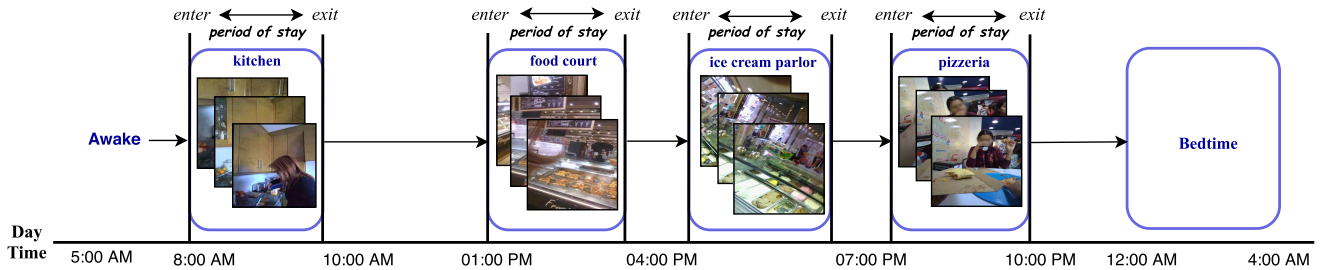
enter exit
period of stay
kitchen

enter exit
period of stay
food court

enter exit
period of stay
ice cream parlor

enter exit
period of stay
pizzeria

Awake

Bedtime

Day Time
5:00 AM
8:00 AM
10:00 AM
01:00 PM
04:00 PM
07:00 PM
10:00 PM
12:00 AM
4:00 AM